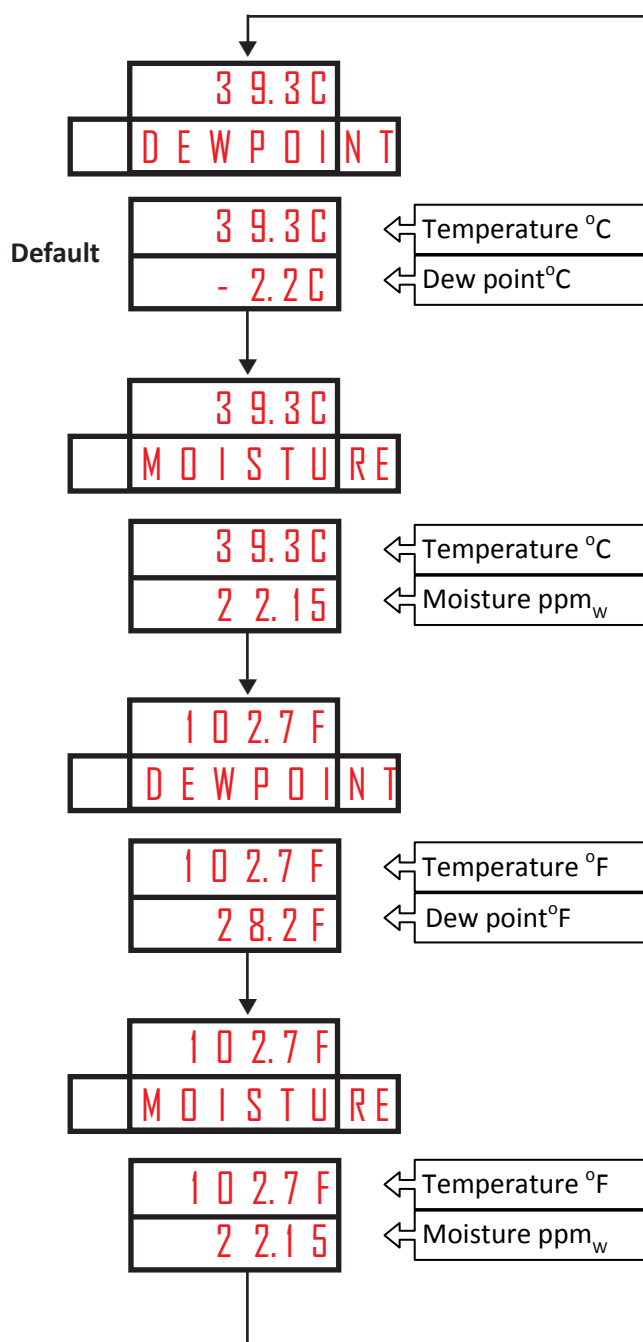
39.3C
DEWPOINT

Default
39.3C
-2.2C
Temperature $^{o}$C
Dew point$^{o}$C

39.3C
MOISTURE

39.3C
22.15
Temperature $^{o}$C
Moisture ppm$_{w}$

102.7F
DEWPOINT

102.7F
28.2F
Temperature $^{o}$F
Dew point$^{o}$F

102.7F
MOISTURE

102.7F
22.15
Temperature $^{o}$F
Moisture ppm$_{w}$